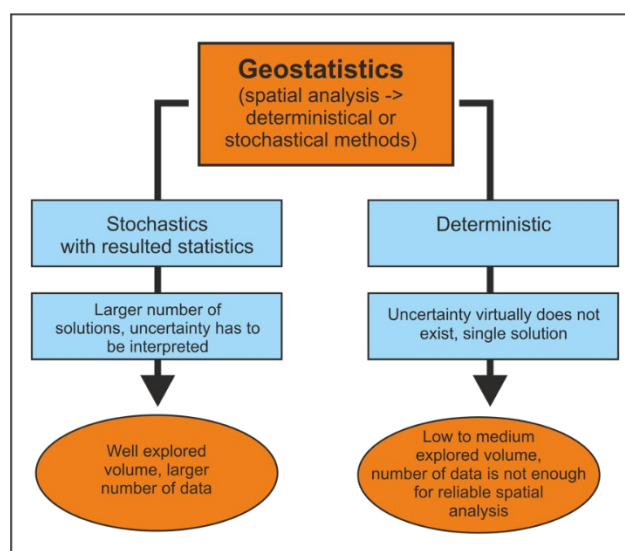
Geostatistics
(spatial analysis -> deterministical or stochastical methods)

Stochastics with resulted statistics

Larger number of solutions, uncertainty has to be interpreted

Well explored volume, larger number of data

Deterministic

Uncertainty virtually does not exist, single solution

Low to medium explored volume, number of data is not enough for reliable spatial analysis